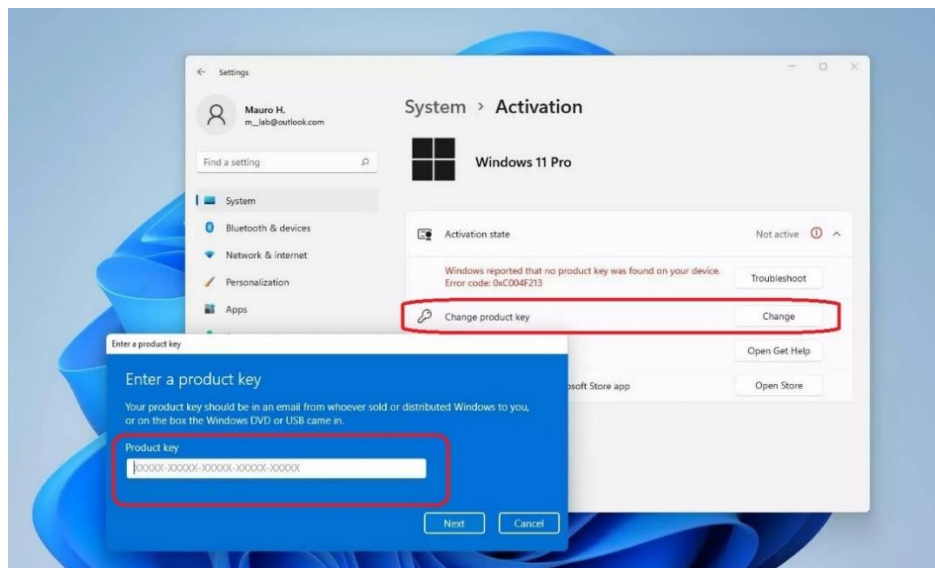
Settings

Mauro H.
m_lab@outlook.com

Find a setting

System
Bluetooth & devices
Network & internet
Personalization
Apps

System > Activation

Windows 11 Pro

Activation state
Not active

Windows reported that no product key was found on your device.
Error code: 0xC004F213
Troubleshoot

Change product key
Change

Open Get Help

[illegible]soft Store app
Open Store

Enter a product key

Enter a product key

Your product key should be in an email from whoever sold or distributed Windows to you, or on the box the Windows DVD or USB came in.

Product key
XXXXX-XXXXX-XXXXX-XXXXX-XXXXX

Next
Cancel